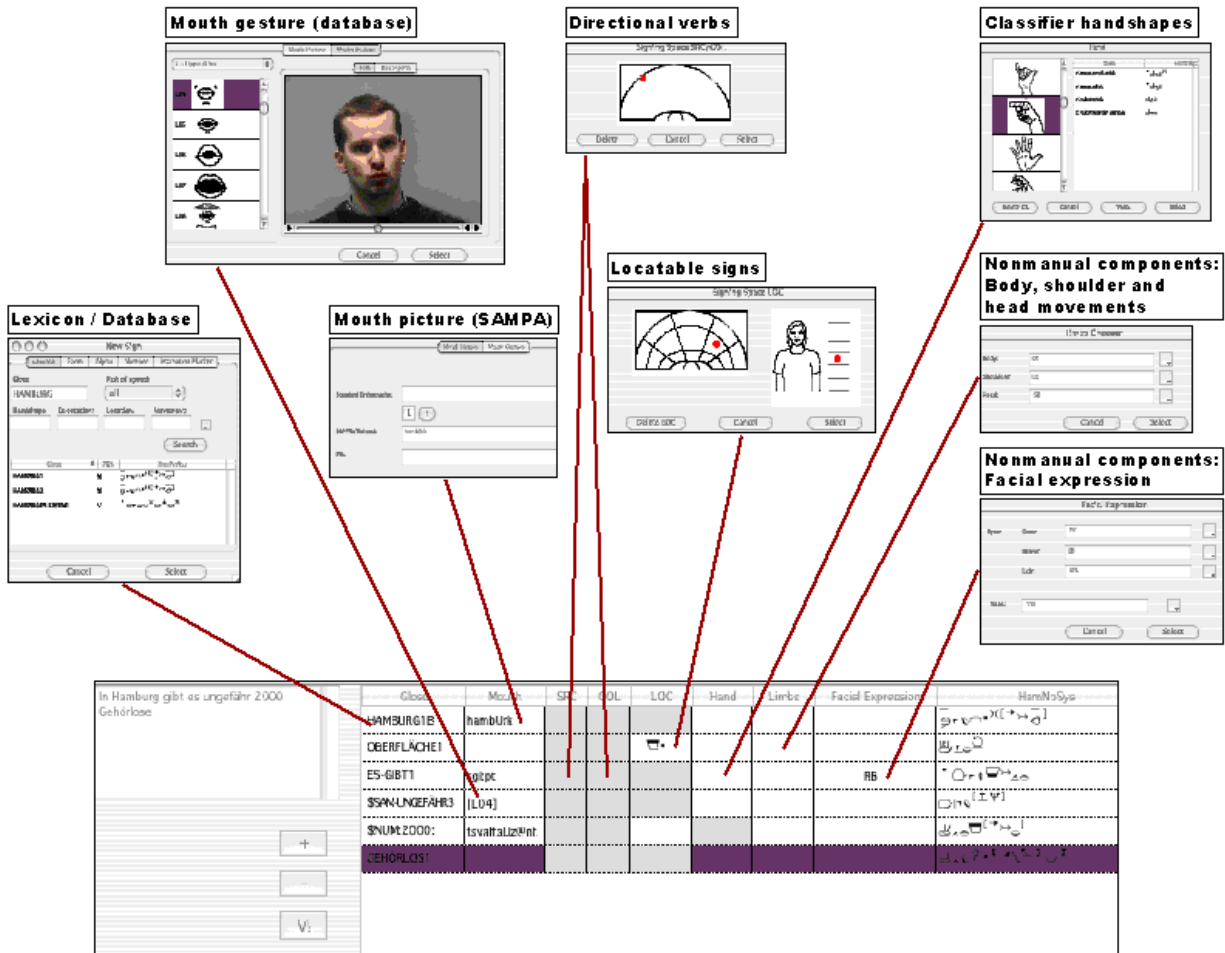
Mouth gesture (database)

Cancel Select

Directional verbs

Signing Space SRC/GOL

Delete Cancel Select

Classifier handshapes

Lexicon / Database

New Sign

Gloss HAMBURG

Part of speech all

Handshape Orientation Location Movement

Search

Gloss POS HamNoSys

HAMBURG1 N

HAMBURG2 N

Cancel Select

Mouth picture (SAMPA)

Locatable signs

Signing Space LOC

Delete LOC Cancel Select

Nonmanual components: Body, shoulder and head movements

Body

Shoulder

Head

Cancel Select

Nonmanual components: Facial expression

Facial Expression

Cancel Select

In Hamburg gibt es ungefähr 2000 Gehörlose

| Gloss | Mouth | SRC | GOL | LOC | Hand | Limbs | Facial Expression | HamNoSys |
|---|---|---|---|---|---|---|---|---|
| HAMBURG1B | hambUrk | | | | | | | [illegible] |
| OBERFLÄCHE1 | | | | | | | | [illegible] |
| ES-GIBT1 | gipt | | | | | | RB | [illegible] |
| $SAN-UNGEFÄHR3 | [L04] | | | | | | | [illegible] |
| $NUM:2000: | tsvaItaUz@nt | | | | | | | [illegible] |
| GEHÖRLOS1 | | | | | | | | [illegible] |

+

V: